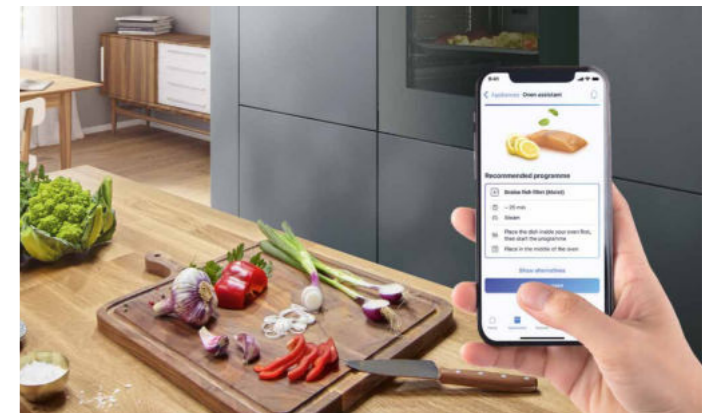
< Appliances Oven assistant

Recommended programme

Braise fish fillet (Moist)

~ 25 min

Steam

Place the dish inside your oven first, then start the programme

Place in the middle of the oven

Show alternatives